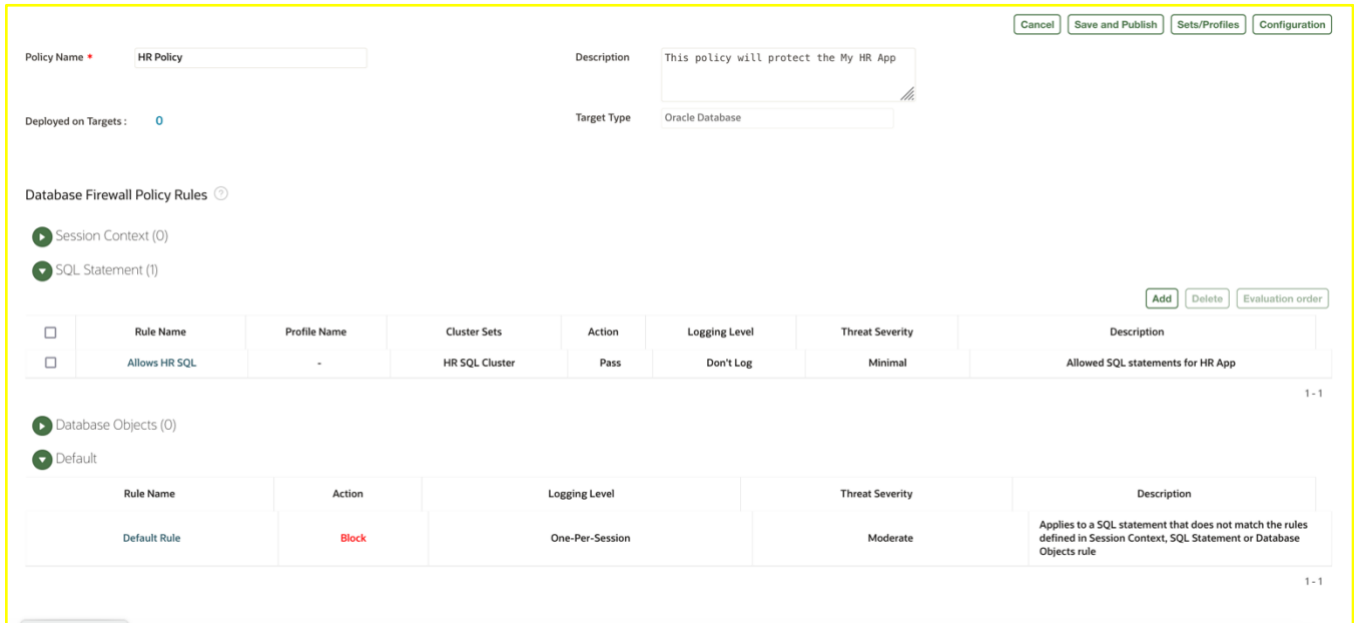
Cancel Save and Publish Sets/Profiles Configuration

Policy Name * HR Policy

Description This policy will protect the My HR App

Deployed on Targets : 0

Target Type Oracle Database

Database Firewall Policy Rules

Session Context (0)

SQL Statement (1)

Add Delete Evaluation order

| ☐ | Rule Name | Profile Name | Cluster Sets | Action | Logging Level | Threat Severity | Description |
|---|---|---|---|---|---|---|---|
| ☐ | Allows HR SQL | - | HR SQL Cluster | Pass | Don't Log | Minimal | Allowed SQL statements for HR App |

1 - 1

Database Objects (0)

Default

| Rule Name | Action | Logging Level | Threat Severity | Description |
|---|---|---|---|---|
| Default Rule | Block | One-Per-Session | Moderate | Applies to a SQL statement that does not match the rules defined in Session Context, SQL Statement or Database Objects rule |

1 - 1